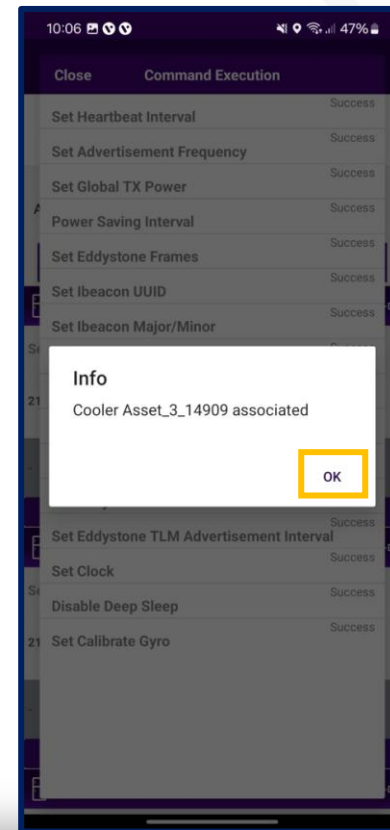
10:06 47%

Close Command Execution

Set Heartbeat Interval Success

Set Advertisement Frequency Success

Set Global TX Power Success

Power Saving Interval Success

Set Eddystone Frames Success

Set Ibeacon UUID Success

Set Ibeacon Major/Minor Success

Info

Cooler Asset_3_14909 associated

OK

Set Eddystone TLM Advertisement Interval Success

Set Clock Success

Disable Deep Sleep Success

Set Calibrate Gyro Success